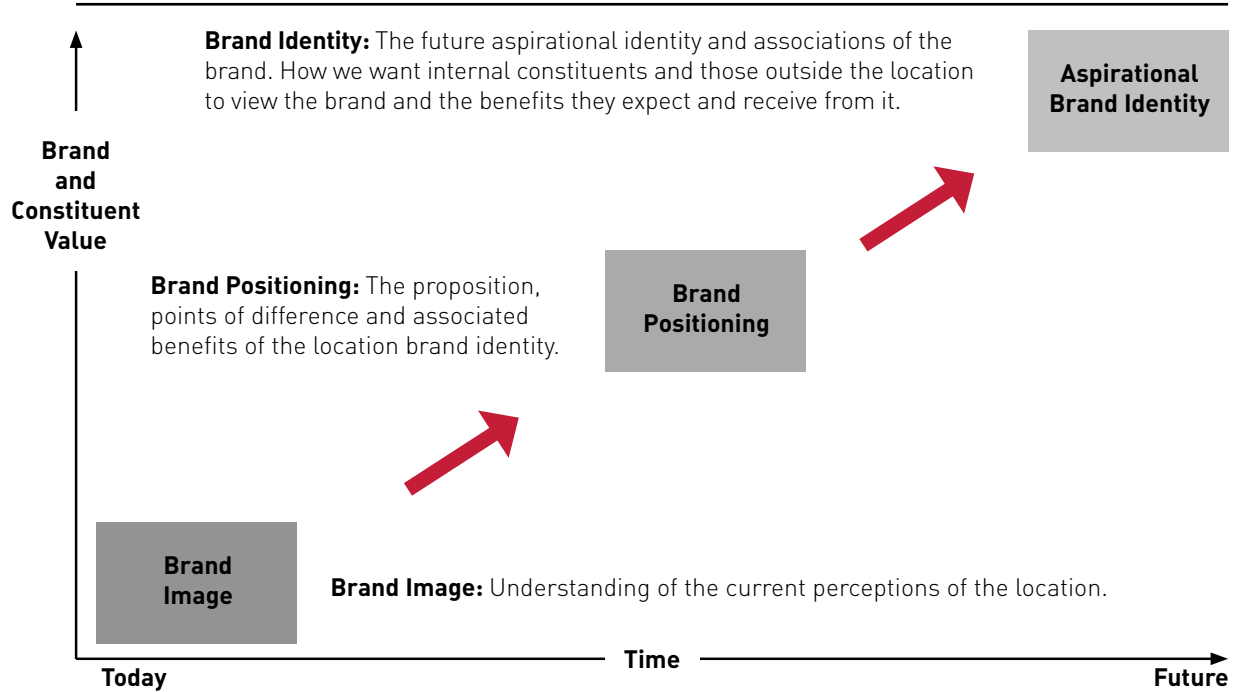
**Brand Identity:** The future aspirational identity and associations of the brand. How we want internal constituents and those outside the location to view the brand and the benefits they expect and receive from it.

Aspirational Brand Identity

Brand and Constituent Value

**Brand Positioning:** The proposition, points of difference and associated benefits of the location brand identity.

Brand Positioning

Brand Image

**Brand Image:** Understanding of the current perceptions of the location.

Today

Time

Future